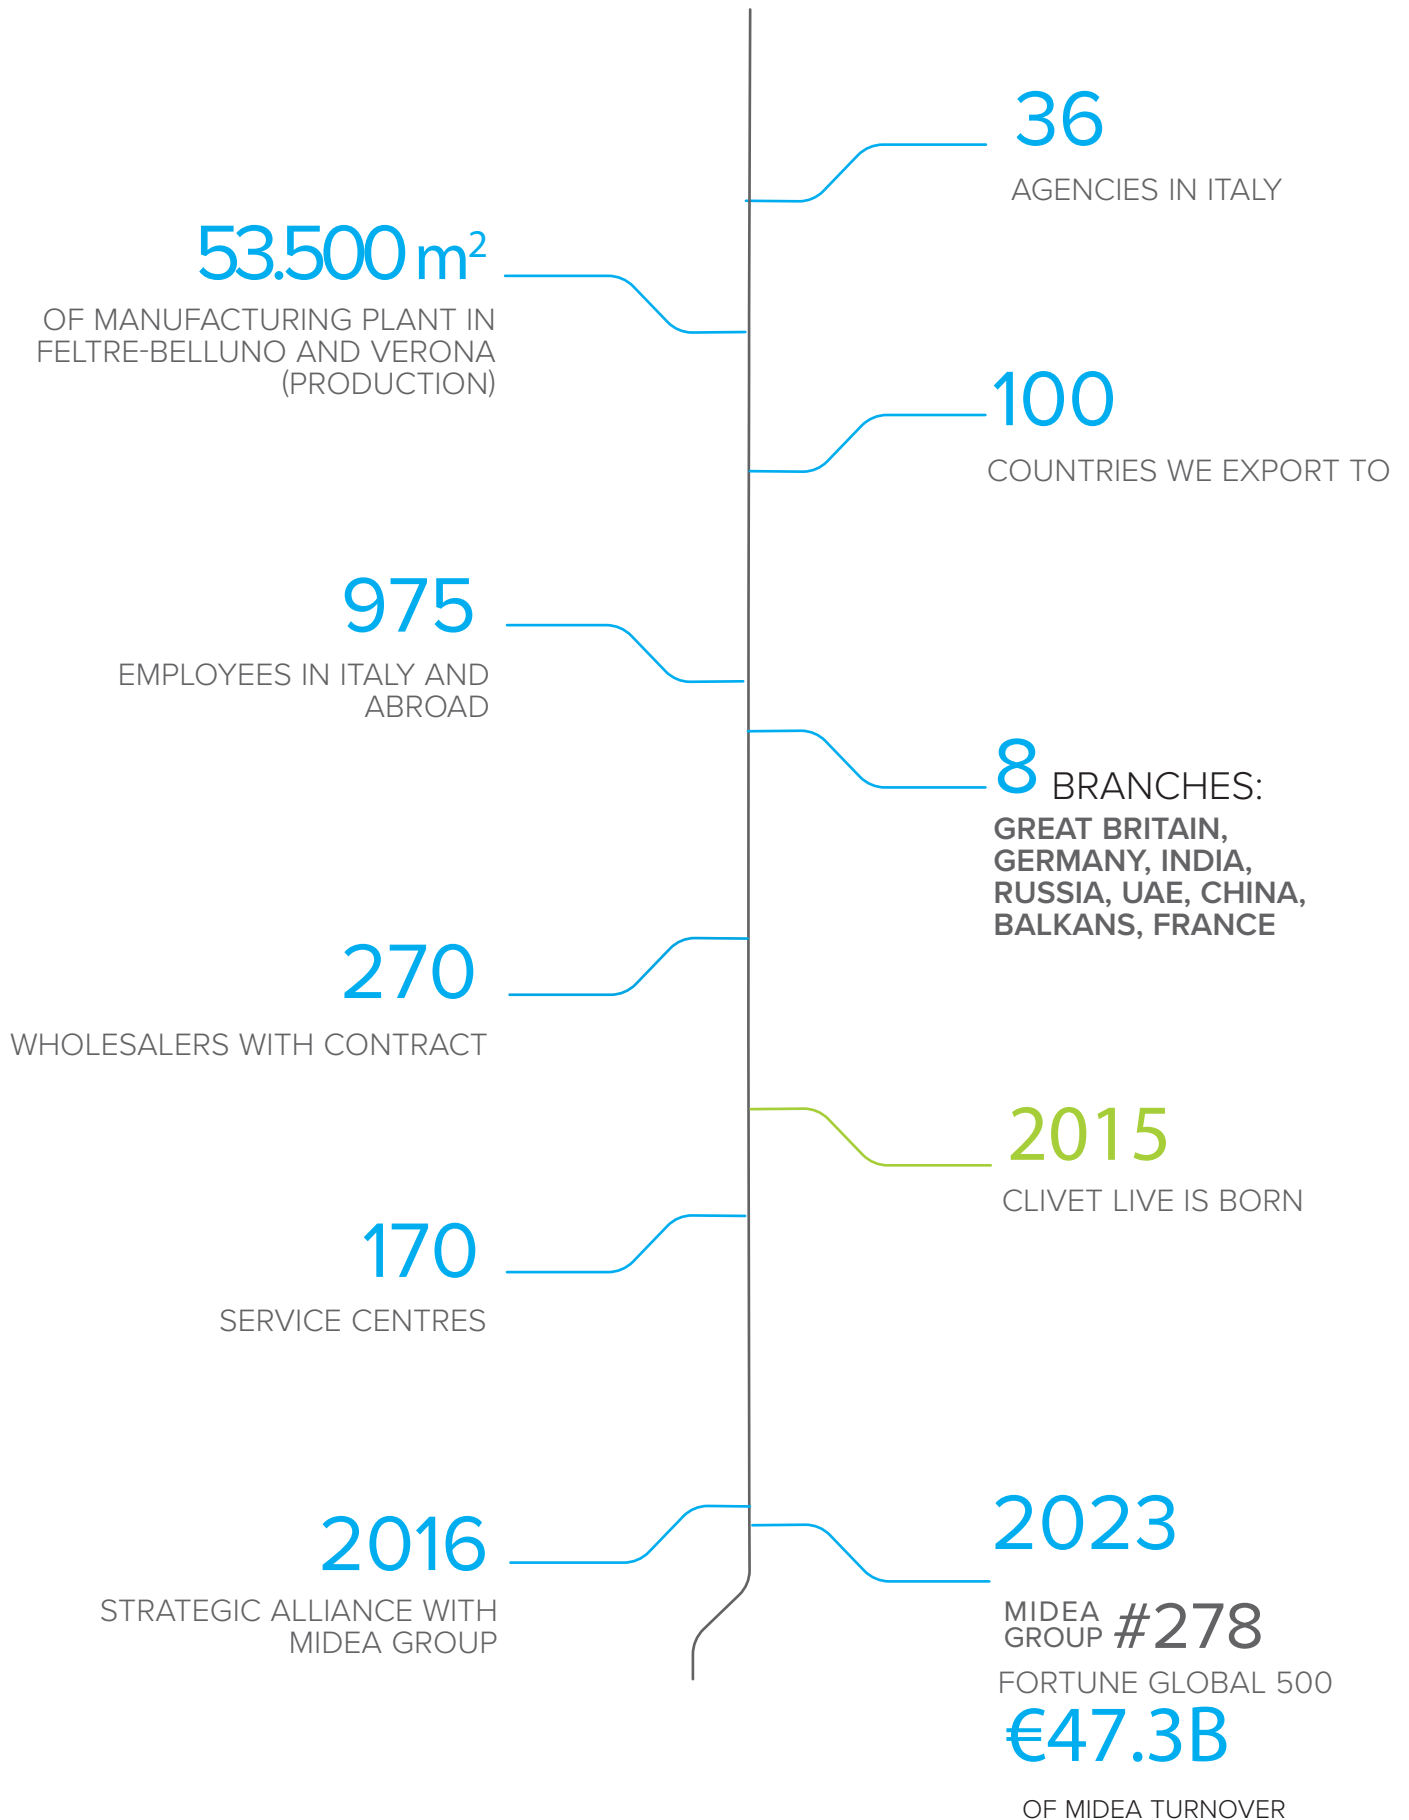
36
AGENCIES IN ITALY

53.500 m$^2$
OF MANUFACTURING PLANT IN FELTRE-BELLUNO AND VERONA (PRODUCTION)

100
COUNTRIES WE EXPORT TO

975
EMPLOYEES IN ITALY AND ABROAD

8 BRANCHES:
GREAT BRITAIN, GERMANY, INDIA, RUSSIA, UAE, CHINA, BALKANS, FRANCE

270
WHOLESALERS WITH CONTRACT

2015
CLIVET LIVE IS BORN

170
SERVICE CENTRES

2016
STRATEGIC ALLIANCE WITH MIDEA GROUP

2023
MIDEA GROUP #278
FORTUNE GLOBAL 500
€47.3B
OF MIDEA TURNOVER